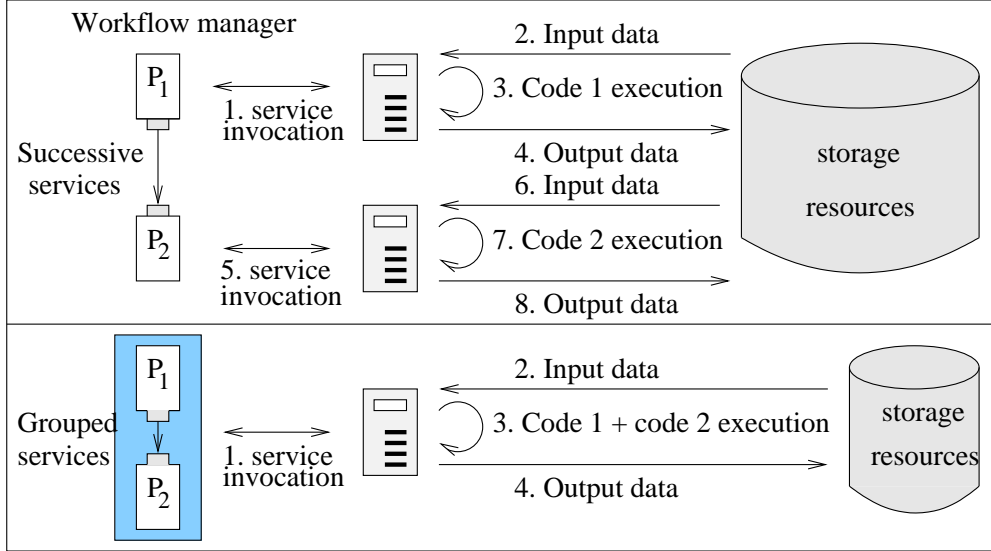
Workflow manager

$P_1$

1. service invocation

2. Input data

3. Code 1 execution

4. Output data

Successive services

storage resources

6. Input data

$P_2$

7. Code 2 execution

5. service invocation

8. Output data

$P_1$

2. Input data

Grouped services

1. service invocation

3. Code 1 + code 2 execution

storage resources

$P_2$

4. Output data